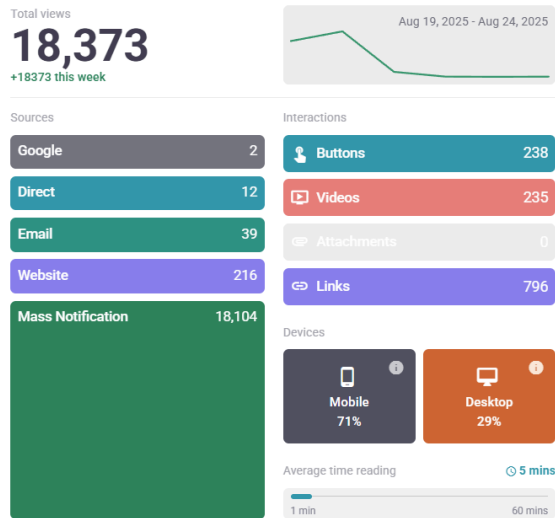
Total views
18,373
+18373 this week

Aug 19, 2025 - Aug 24, 2025

Sources

Google 2
Direct 12
Email 39
Website 216
Mass Notification 18,104

Interactions

Buttons 238
Videos 235
Attachments 0
Links 796

Devices

Mobile
71%

Desktop
29%

Average time reading
5 mins
1 min
60 mins